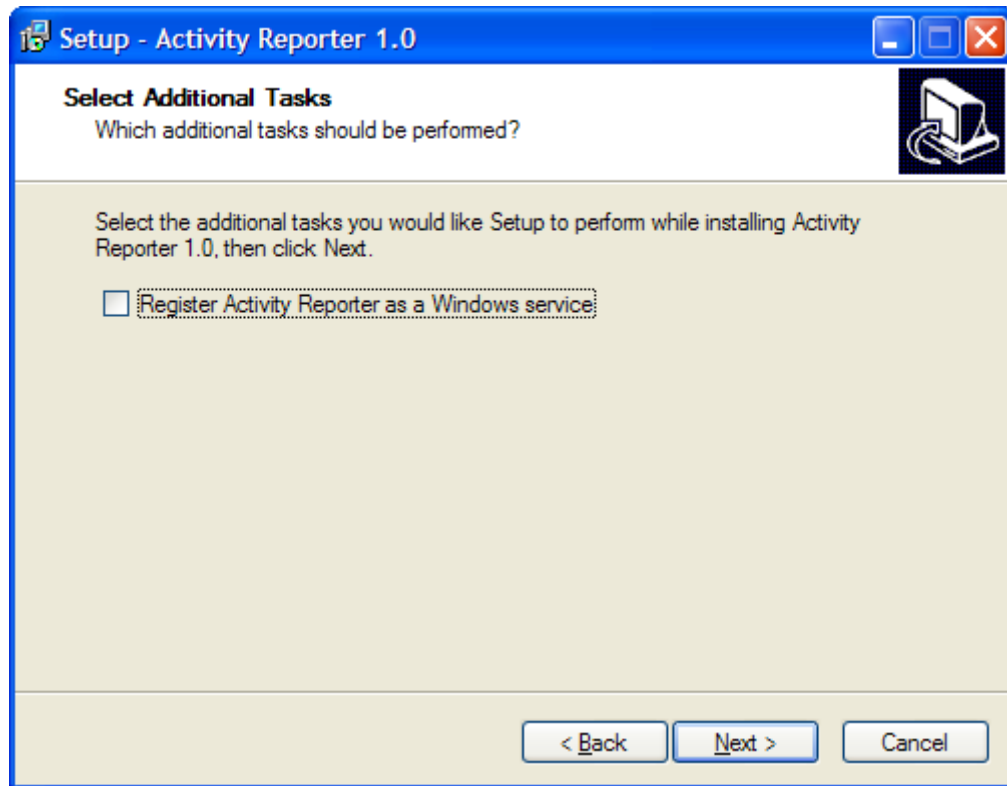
Setup - Activity Reporter 1.0

Select Additional Tasks
Which additional tasks should be performed?

Select the additional tasks you would like Setup to perform while installing Activity Reporter 1.0, then click Next.

Register Activity Reporter as a Windows service

< Back
Next >
Cancel